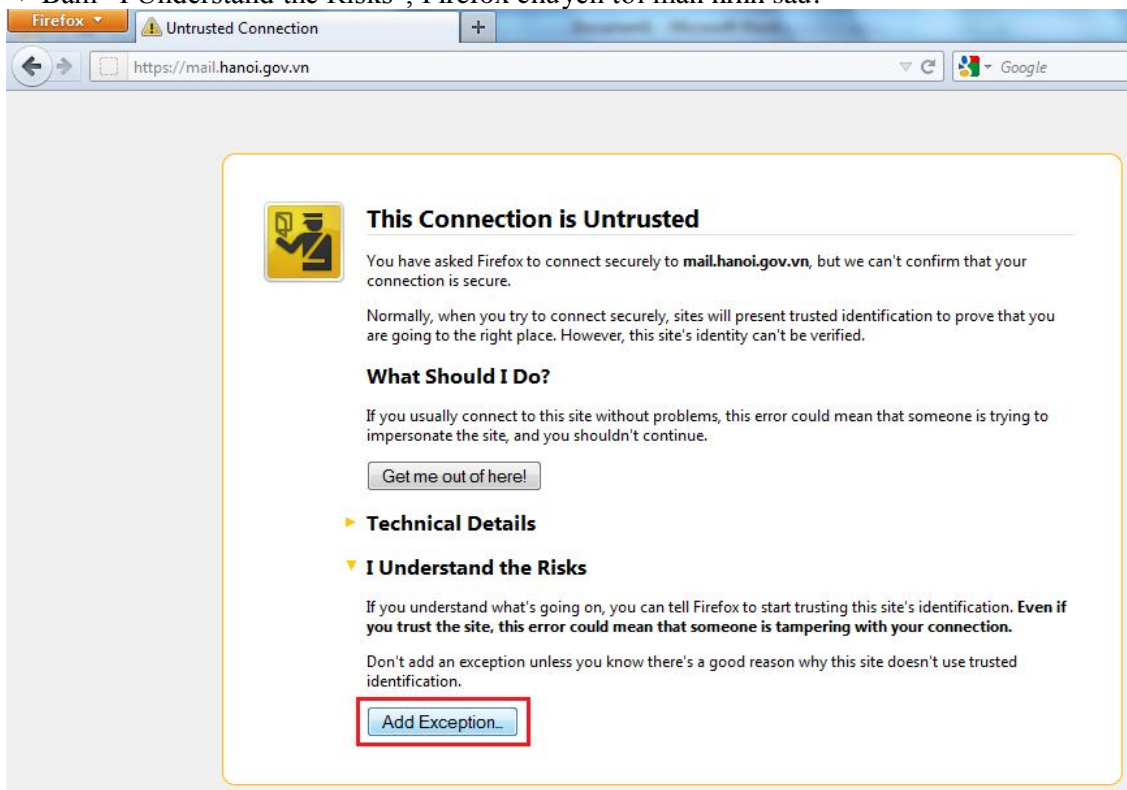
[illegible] Bấm "I Understand the Risks", Firefox chuyển tới màn hình sau:

Firefox
Untrusted Connection
+
https://mail.hanoi.gov.vn
Google

This Connection is Untrusted

You have asked Firefox to connect securely to **mail.hanoi.gov.vn**, but we can't confirm that your connection is secure.

Normally, when you try to connect securely, sites will present trusted identification to prove that you are going to the right place. However, this site's identity can't be verified.

What Should I Do?

If you usually connect to this site without problems, this error could mean that someone is trying to impersonate the site, and you shouldn't continue.

Get me out of here!

Technical Details

I Understand the Risks

If you understand what's going on, you can tell Firefox to start trusting this site's identification. **Even if you trust the site, this error could mean that someone is tampering with your connection.**

Don't add an exception unless you know there's a good reason why this site doesn't use trusted identification.

Add Exception...